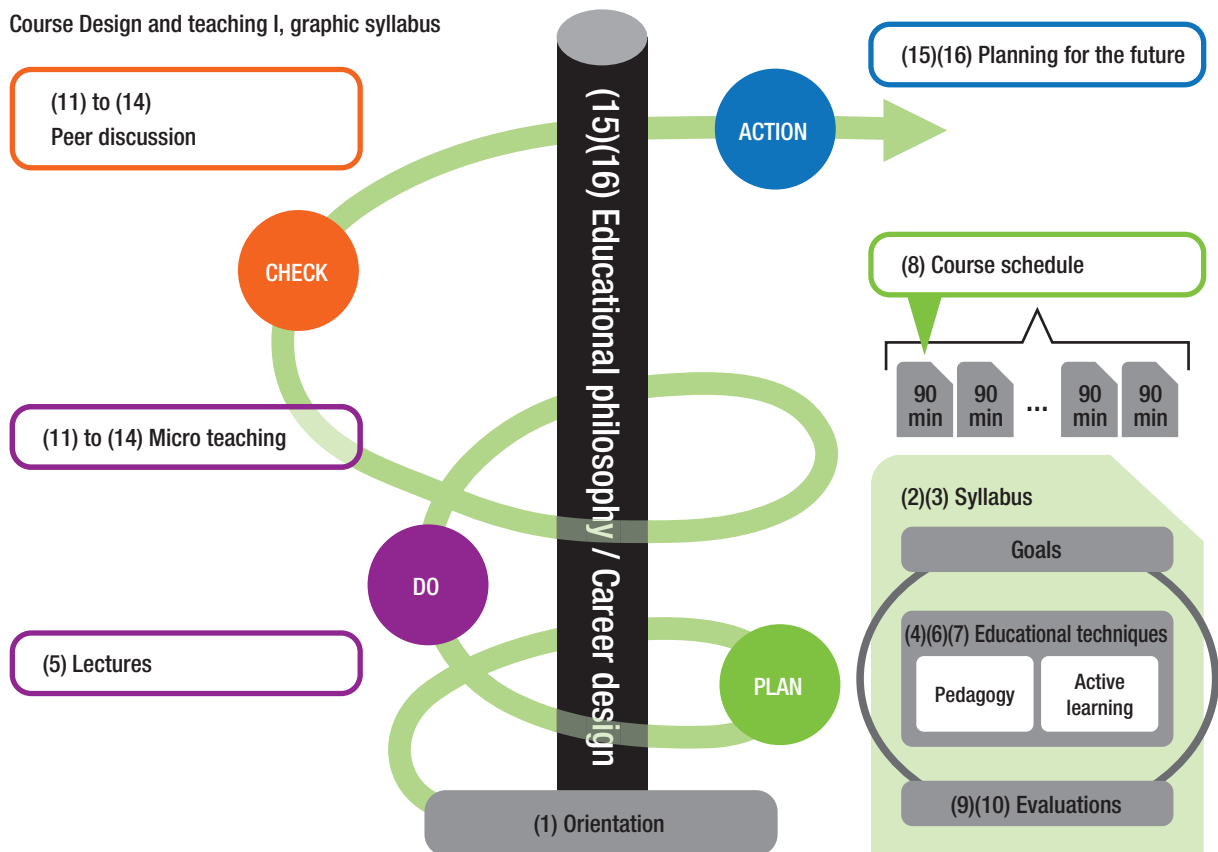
Course Design and teaching I, graphic syllabus

(11) to (14)
Peer discussion

(15)(16) Educational philosophy / Career design

ACTION

(15)(16) Planning for the future

CHECK

(8) Course schedule

90 min 90 min … 90 min 90 min

(11) to (14) Micro teaching

(2)(3) Syllabus

Goals

DO

(4)(6)(7) Educational techniques

Pedagogy

Active learning

(5) Lectures

PLAN

(9)(10) Evaluations

(1) Orientation